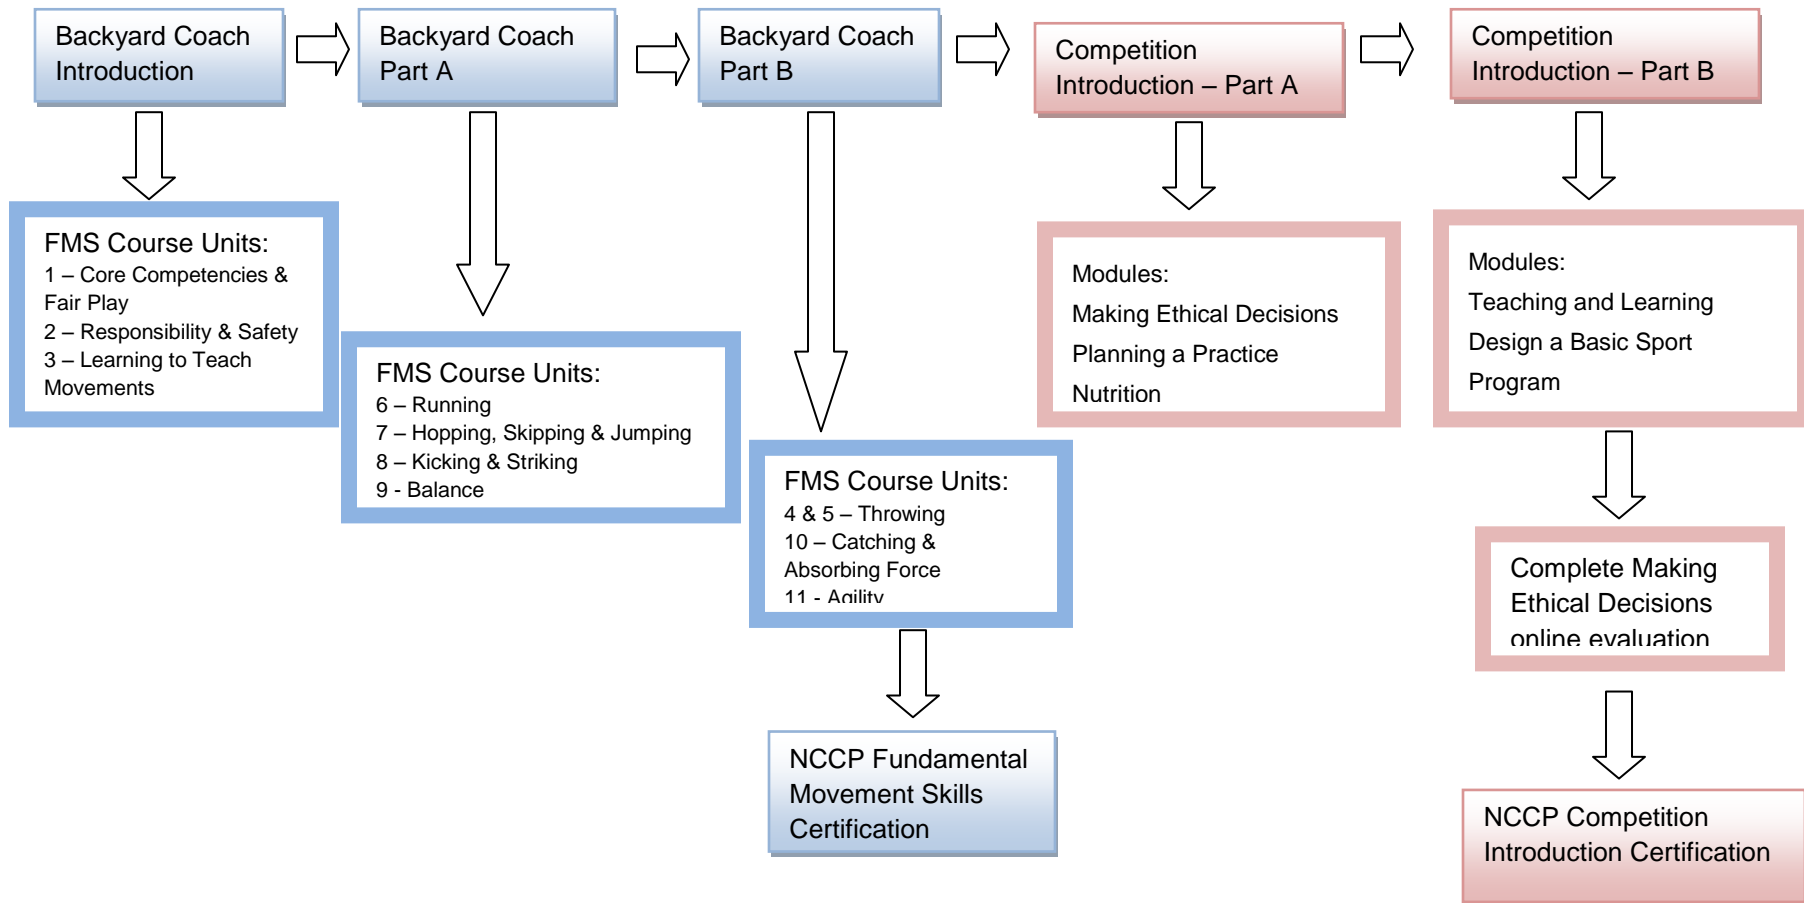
Backyard Coach Introduction

Backyard Coach Part A

Backyard Coach Part B

Competition Introduction – Part A

Competition Introduction – Part B

FMS Course Units:
1 – Core Competencies & Fair Play
2 – Responsibility & Safety
3 – Learning to Teach Movements

FMS Course Units:
6 – Running
7 – Hopping, Skipping & Jumping
8 – Kicking & Striking
9 - Balance

FMS Course Units:
4 & 5 – Throwing
10 – Catching & Absorbing Force
11 - Agility

NCCP Fundamental Movement Skills Certification

Modules:
Making Ethical Decisions
Planning a Practice
Nutrition

Modules:
Teaching and Learning
Design a Basic Sport Program

Complete Making Ethical Decisions online evaluation

NCCP Competition Introduction Certification